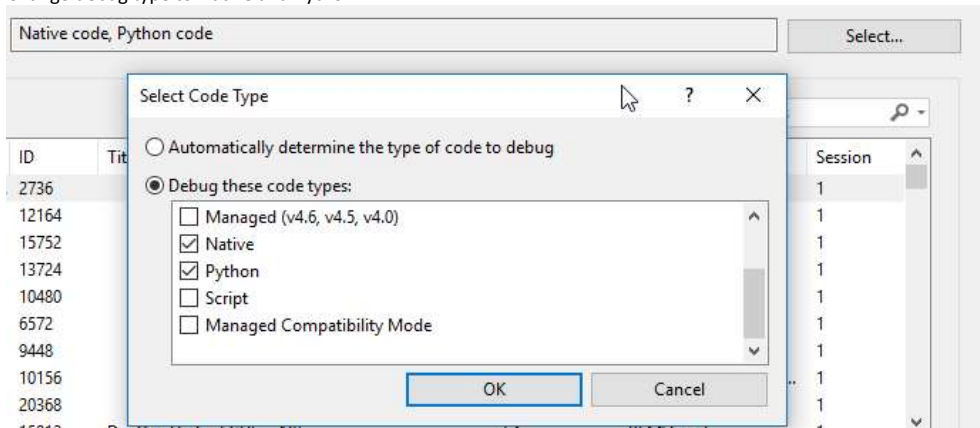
Native code, Python code

Select...

Select Code Type

?

×

Automatically determine the type of code to debug

Debug these code types:

Managed (v4.6, v4.5, v4.0)

Native

Python

Script

Managed Compatibility Mode

OK

Cancel

| ID | Tit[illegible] | Session |
|---|---|---|
| 2736 | | 1 |
| 12164 | | 1 |
| 15752 | | 1 |
| 13724 | | 1 |
| 10480 | | 1 |
| 6572 | | 1 |
| 9448 | | 1 |
| 10156 | | 1 |
| 20368 | | 1 |